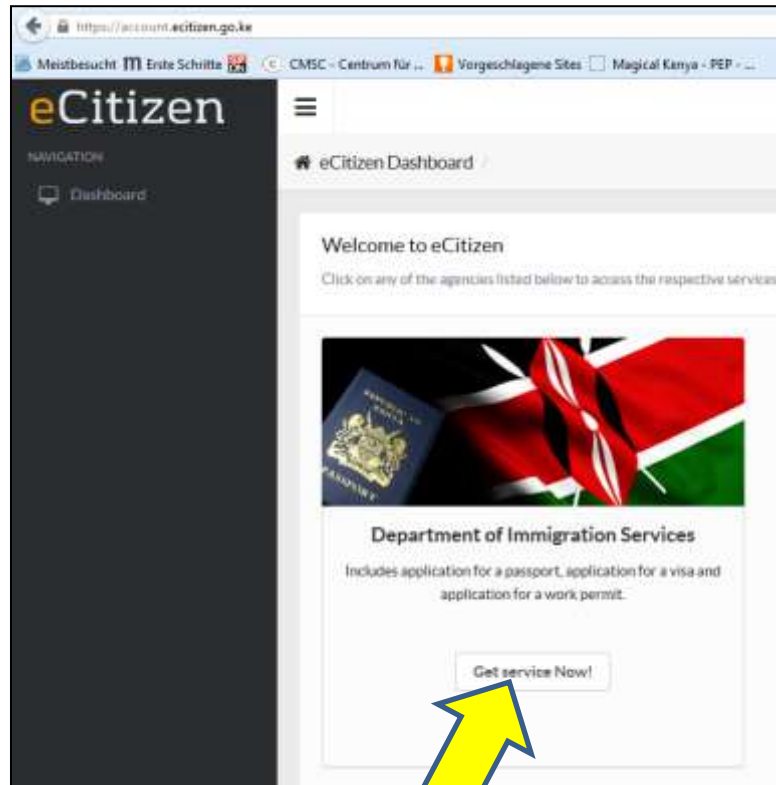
https://account.ecitizen.go.ke

Meistbesucht Erste Schritte CMSC - Centrum für ... Vorgeschlagene Sites Magical Kenya - PEP - ...

eCitizen

NAVIGATION

Dashboard

eCitizen Dashboard

Welcome to eCitizen

Click on any of the agencies listed below to access the respective services

PASSPORT

Department of Immigration Services

Includes application for a passport, application for a visa and application for a work permit.

Get service Now!